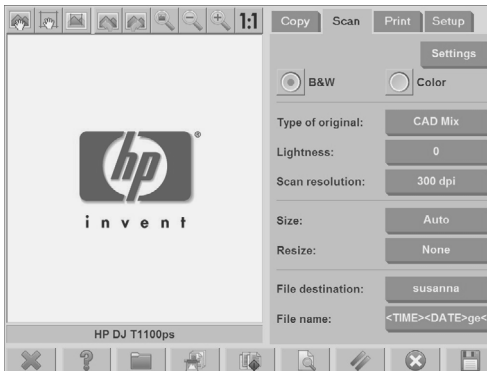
1:1

Copy
Scan
Print
Setup

Settings

B&W
Color

Type of original:
CAD Mix

Lightness:
0

Scan resolution:
300 dpi

Size:
Auto

Resize:
None

File destination:
susanna

File name:
<TIME><DATE>ge<

hp
®
invent

HP DJ T1100ps